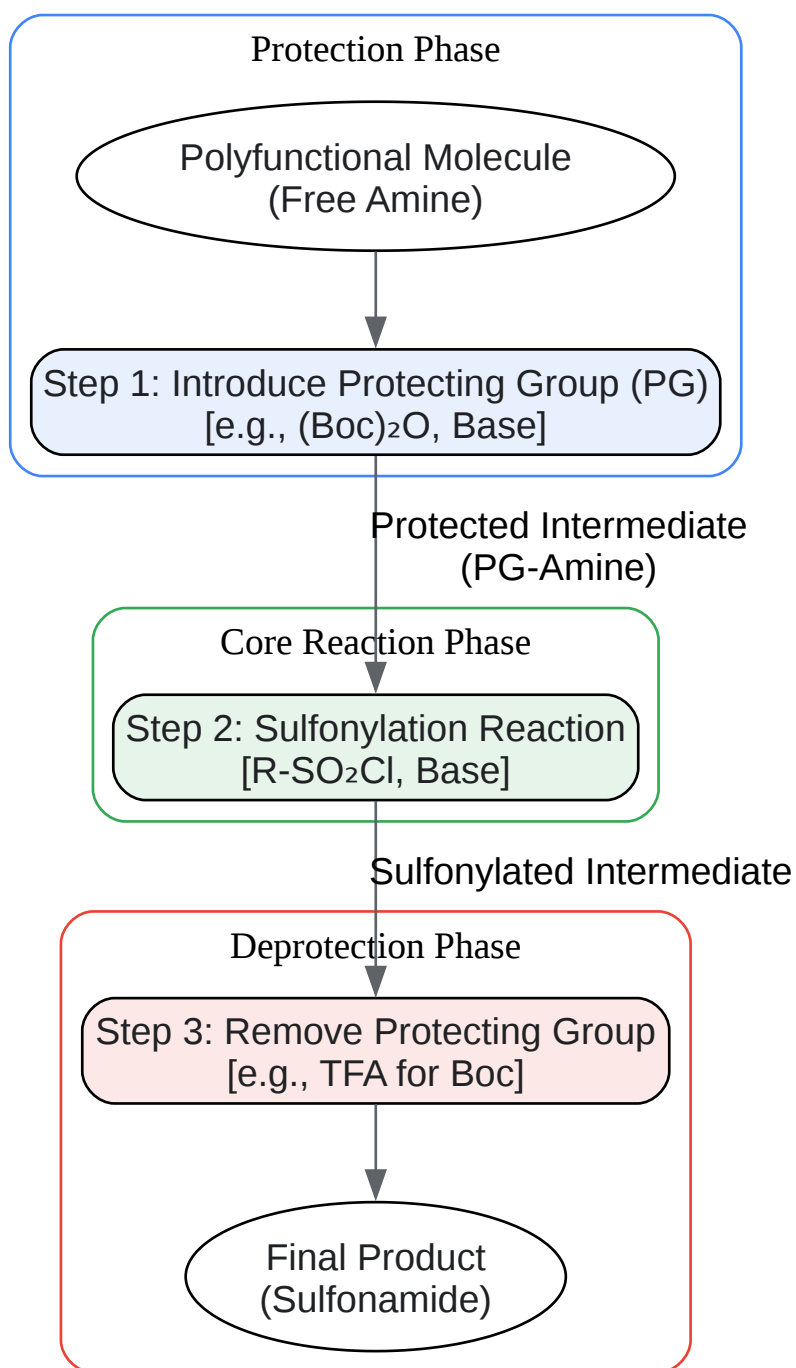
Protection Phase

Polyfunctional Molecule
(Free Amine)

Step 1: Introduce Protecting Group (PG)
[e.g., $(Boc)_2O$, Base]

Protected Intermediate
(PG-Amine)

Core Reaction Phase

Step 2: Sulfonylation Reaction
[$R\text{-}SO_2Cl$, Base]

Sulfonylated Intermediate

Deprotection Phase

Step 3: Remove Protecting Group
[e.g., TFA for Boc]

Final Product
(Sulfonamide)